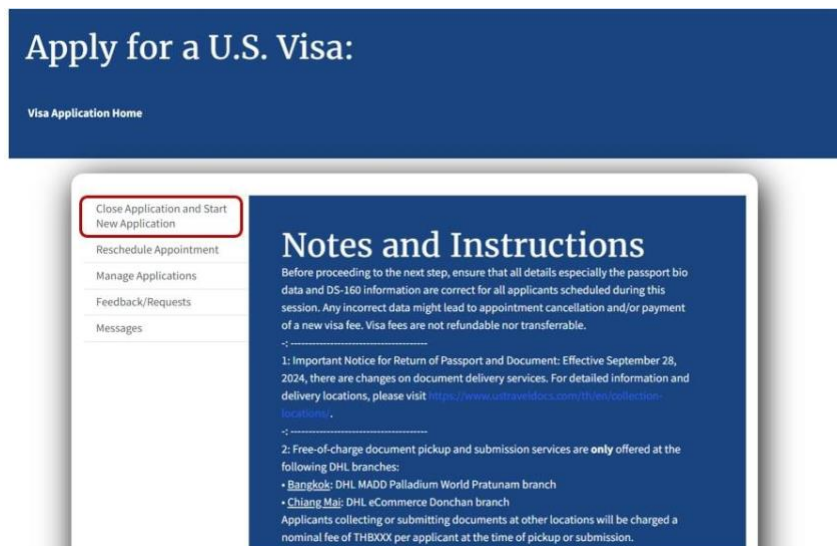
Apply for a U.S. Visa:

Visa Application Home

Close Application and Start New Application

Reschedule Appointment

Manage Applications

Feedback/Requests

Messages

Notes and Instructions

Before proceeding to the next step, ensure that all details especially the passport bio data and DS-160 information are correct for all applicants scheduled during this session. Any incorrect data might lead to appointment cancellation and/or payment of a new visa fee. Visa fees are not refundable nor transferrable.

-: ------------------------------------

1: Important Notice for Return of Passport and Document: Effective September 28, 2024, there are changes on document delivery services. For detailed information and delivery locations, please visit https://www.ustraveldocs.com/th/en/collection-locations/.

-: ------------------------------------

2: Free-of-charge document pickup and submission services are only offered at the following DHL branches:

• Bangkok: DHL MADD Palladium World Pratunam branch

• Chiang Mai: DHL eCommerce Donchan branch

Applicants collecting or submitting documents at other locations will be charged a nominal fee of THBXXX per applicant at the time of pickup or submission.